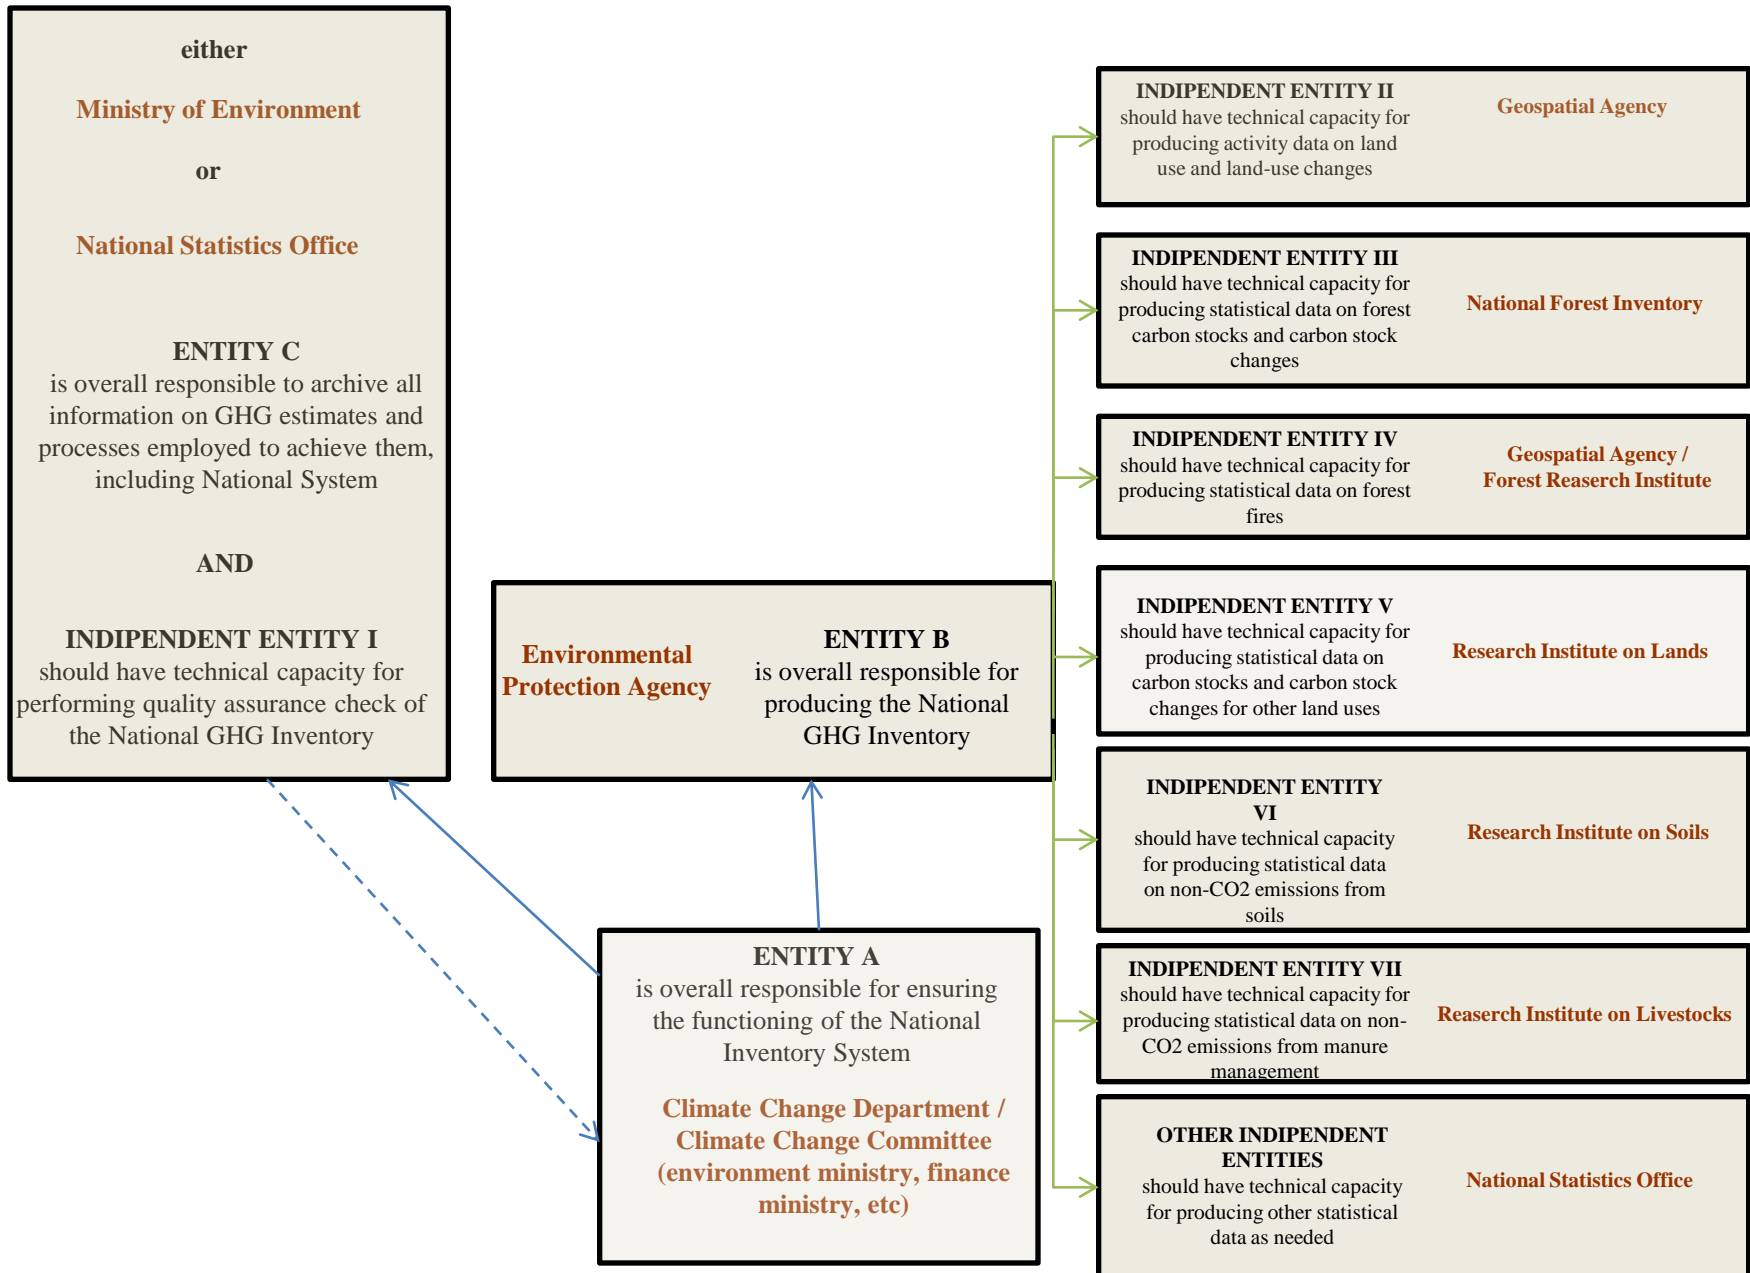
either

Ministry of Environment

or

National Statistics Office

ENTITY C
is overall responsible to archive all information on GHG estimates and processes employed to achieve them, including National System

AND

INDIPENDENT ENTITY I
should have technical capacity for performing quality assurance check of the National GHG Inventory

Environmental Protection Agency

ENTITY B
is overall responsible for producing the National GHG Inventory

ENTITY A
is overall responsible for ensuring the functioning of the National Inventory System

Climate Change Department / Climate Change Committee (environment ministry, finance ministry, etc)

INDIPENDENT ENTITY II
should have technical capacity for producing activity data on land use and land-use changes

Geospatial Agency

INDIPENDENT ENTITY III
should have technical capacity for producing statistical data on forest carbon stocks and carbon stock changes

National Forest Inventory

INDIPENDENT ENTITY IV
should have technical capacity for producing statistical data on forest fires

Geospatial Agency / Forest Reaserch Institute

INDIPENDENT ENTITY V
should have technical capacity for producing statistical data on carbon stocks and carbon stock changes for other land uses

Research Institute on Lands

INDIPENDENT ENTITY VI
should have technical capacity for producing statistical data on non-CO2 emissions from soils

Research Institute on Soils

INDIPENDENT ENTITY VII
should have technical capacity for producing statistical data on non-CO2 emissions from manure management

Reaserch Institute on Livestocks

OTHER INDIPENDENT ENTITIES
should have technical capacity for producing other statistical data as needed

National Statistics Office